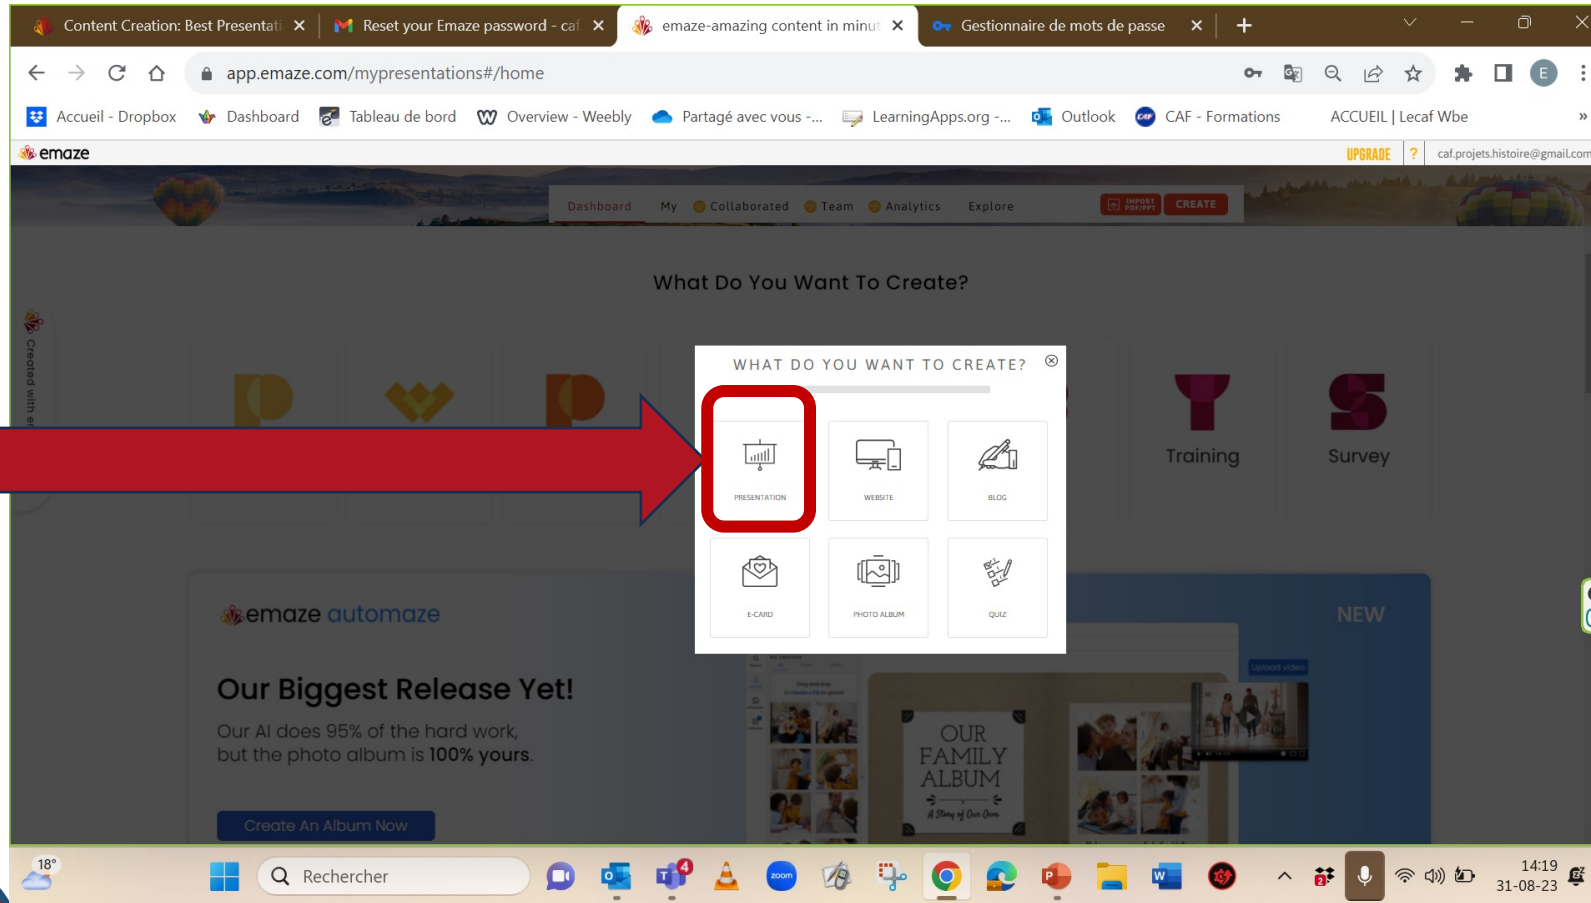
Content Creation: Best Presentati ×
Reset your Emaze password - caf ×
emaze-amazing content in minut ×
Gestionnaire de mots de passe ×
+

app.emaze.com/mypresentations#/home

Accueil - Dropbox
Dashboard
Tableau de bord
Overview - Weebly
Partagé avec vous -...
LearningApps.org -...
Outlook
CAF - Formations
ACCUEIL | Lecaf Wbe

emaze
UPGRADE
?
caf.projets.histoire@gmail.com

Dashboard
My
Collaborated
Team
Analytics
Explore
IMPORT PDF/PPT
CREATE

Created with em

What Do You Want To Create?

Training
Survey

WHAT DO YOU WANT TO CREATE?

PRESENTATION
WEBSITE
BLOG
E-CARD
PHOTO ALBUM
QUIZ

emaze automaze
NEW

Our Biggest Release Yet!

Our AI does 95% of the hard work, but the photo album is 100% yours.

Create An Album Now

Upload video

OUR FAMILY ALBUM
A Story of Our Own

18°
Rechercher
4
zoom
14:19
31-08-23